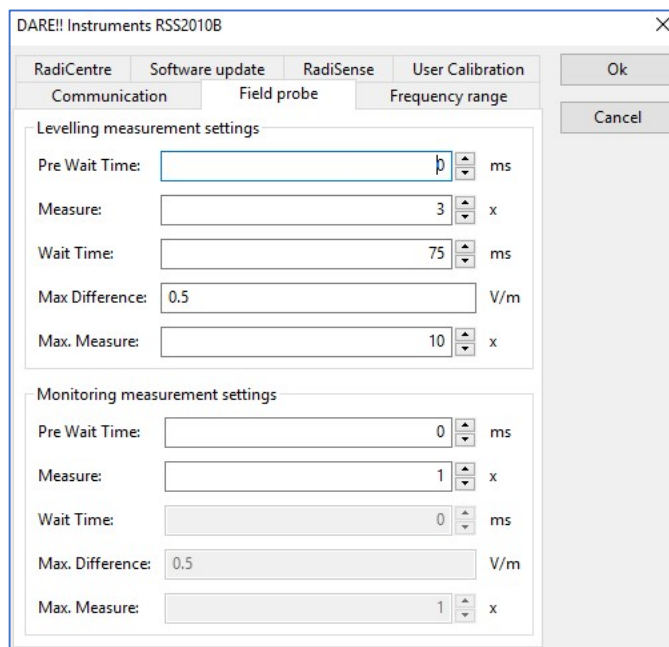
DARE!! Instruments RSS2010B

RadiCentre | Software update | RadiSense | User Calibration
Communication | Field probe | Frequency range

Ok

Cancel

Levelling measurement settings

Pre Wait Time: 0 ms

Measure: 3 x

Wait Time: 75 ms

Max Difference: 0.5 V/m

Max. Measure: 10 x

Monitoring measurement settings

Pre Wait Time: 0 ms

Measure: 1 x

Wait Time: 0 ms

Max. Difference: 0.5 V/m

Max. Measure: 1 x